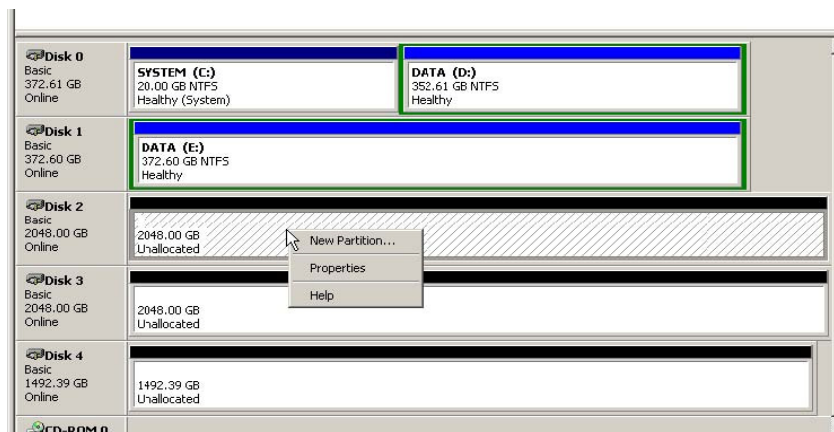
Disk 0
Basic
372.61 GB
Online

SYSTEM (C:)
20.00 GB NTFS
Healthy (System)

DATA (D:)
352.61 GB NTFS
Healthy

Disk 1
Basic
372.60 GB
Online

DATA (E:)
372.60 GB NTFS
Healthy

Disk 2
Basic
2048.00 GB
Online

2048.00 GB
Unallocated

New Partition...
Properties
Help

Disk 3
Basic
2048.00 GB
Online

2048.00 GB
Unallocated

Disk 4
Basic
1492.39 GB
Online

1492.39 GB
Unallocated

CD-ROM 0